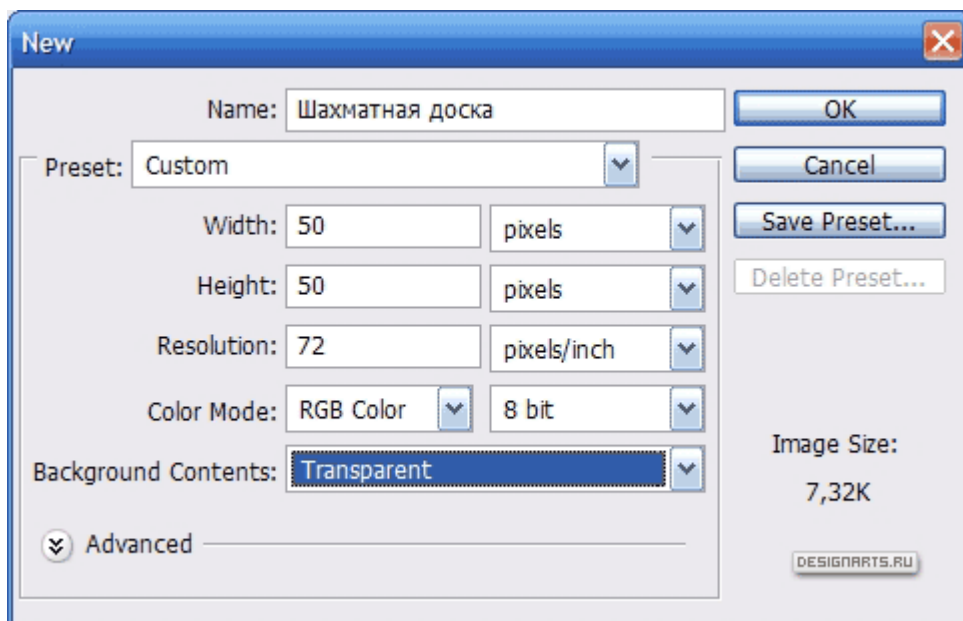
New

Name: Шахматная доска

OK

Preset: Custom

Cancel

Width: 50 pixels

Save Preset...

Height: 50 pixels

Delete Preset...

Resolution: 72 pixels/inch

Color Mode: RGB Color 8 bit

Background Contents: Transparent

Image Size:

7,32K

Advanced

DESIGNARTS.RU